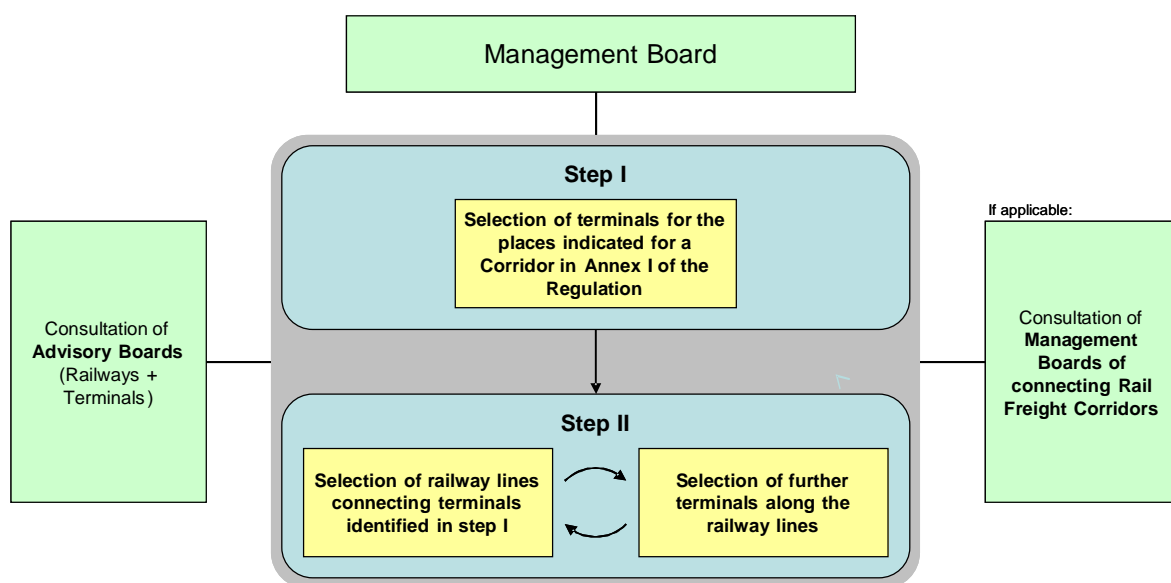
Management Board

Consultation of **Advisory Boards** (Railways + Terminals)

Step I

Selection of terminals for the places indicated for a Corridor in Annex I of the Regulation

If applicable:

Consultation of **Management Boards of connecting Rail Freight Corridors**

Step II

Selection of railway lines connecting terminals identified in step I

Selection of further terminals along the railway lines